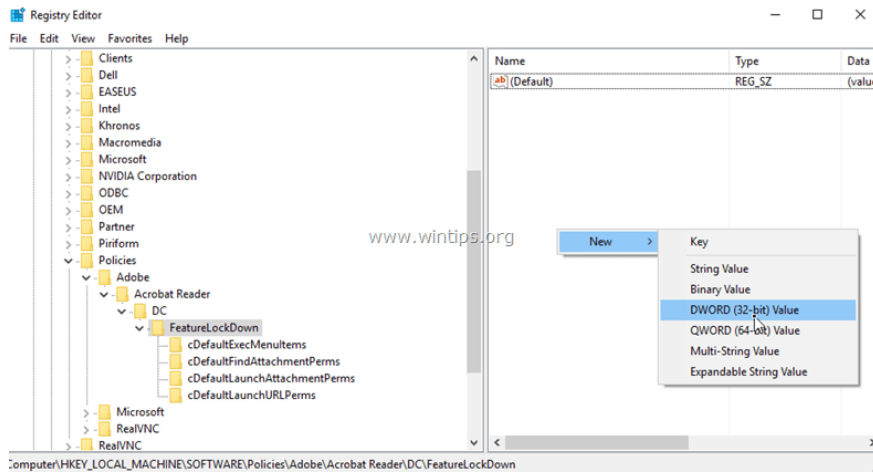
Registry Editor

File Edit View Favorites Help

Clients
Dell
EASEUS
Intel
Khronos
Macromedia
Microsoft
NVIDIA Corporation
ODBC
OEM
Partner
Piriform
Policies
Adobe
Acrobat Reader
DC
FeatureLockDown
cDefaultExecMenuItems
cDefaultFindAttachmentPerms
cDefaultLaunchAttachmentPerms
cDefaultLaunchURLPerms
Microsoft
RealVNC
RealVNC

| Name | Type | Data |
|---|---|---|
| (Default) | REG_SZ | (valu |

www.wintips.org

New >

Key
String Value
Binary Value
DWORD (32-bit) Value
QWORD (64-bit) Value
Multi-String Value
Expandable String Value

Computer\HKEY_LOCAL_MACHINE\SOFTWARE\Policies\Adobe\Acrobat Reader\DC\FeatureLockDown